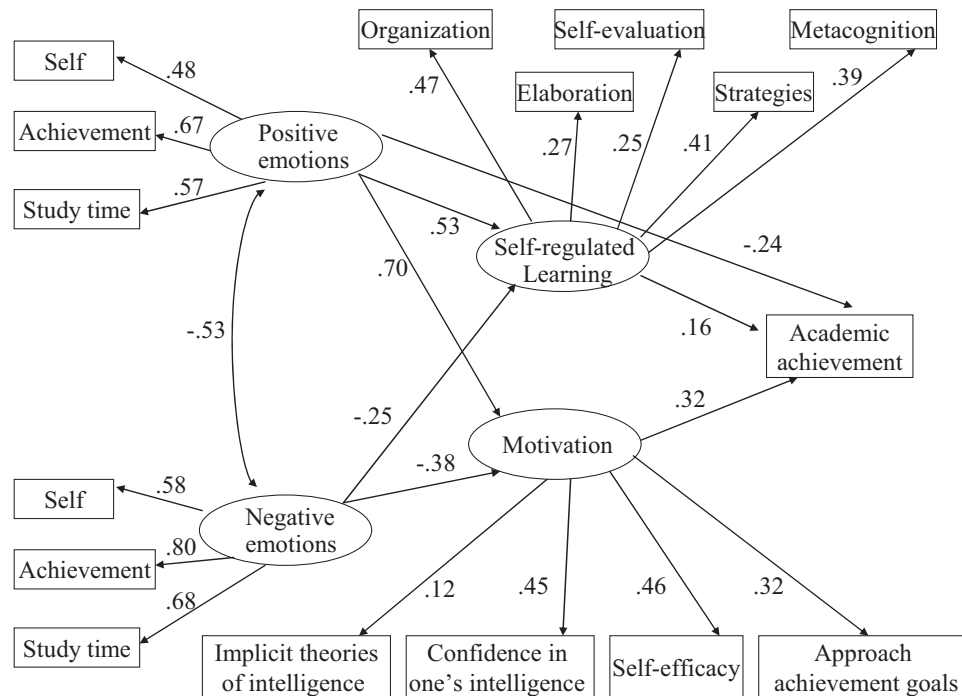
Organization
Self-evaluation
Metacognition
Self
.48
.47
Elaboration
Strategies
.39
Achievement
.67
Positive emotions
.27
.25
.41
.57
Study time
.53
Self-regulated Learning
-.24
.70
-.53
.16
Academic achievement
.32
-.25
Motivation
-.38
Self
.58
Negative emotions
.80
Achievement
.12
.45
.46
.32
.68
Study time
Implicit theories of intelligence
Confidence in one's intelligence
Self-efficacy
Approach achievement goals